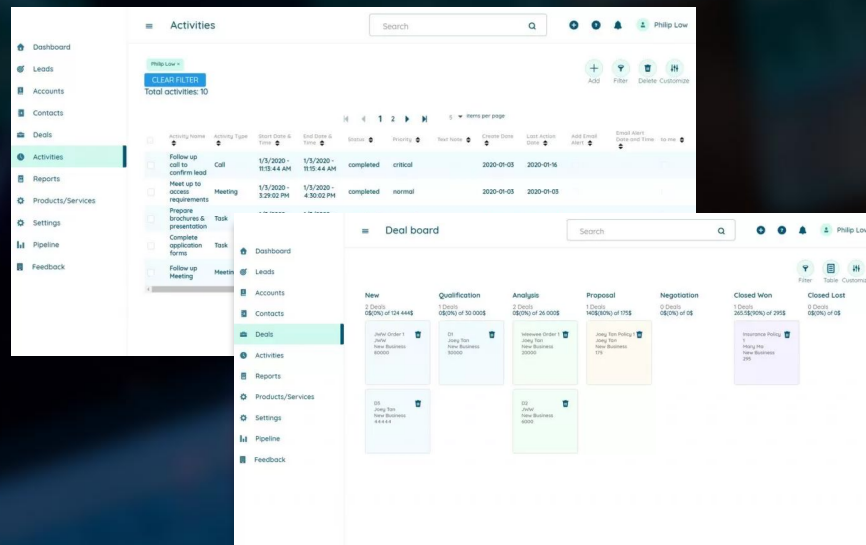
Dashboard
Leads
Accounts
Contacts
Deals
Activities
Reports
Products/Services
Settings
Pipeline
Feedback

Activities

Search

Philip Low

Philip Low ×
CLEAR FILTER
Total activities: 10

Add
Filter
Delete
Customize

1 2
5 items per page

| Activity Name | Activity Type | Start Date & Time | End Date & Time | Status | Priority | Text Note | Create Date | Last Action Date | Add Email Alert | Email Alert Date and Time | Assign to me |
|---|---|---|---|---|---|---|---|---|---|---|---|
| Follow up call to confirm lead | Call | 1/3/2020 - 11:13:44 AM | 1/3/2020 - 11:15:44 AM | completed | critical | | 2020-01-03 | 2020-01-16 | | | |
| Meet up to access requirements | Meeting | 1/3/2020 - 3:29:02 PM | 1/3/2020 - 4:30:02 PM | completed | normal | | 2020-01-03 | 2020-01-03 | | | |
| Prepare brochures & presentation | Task | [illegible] | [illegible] | | | | | | | | |
| Complete application forms | Task | | | | | | | | | | |
| Follow up Meeting | Meeting | | | | | | | | | | |

Dashboard
Leads
Accounts
Contacts
Deals
Activities
Reports
Products/Services
Settings
Pipeline
Feedback

Deal board

Search

Philip Low

Filter
Table
Customize

New
2 Deals
0$(0%) of 124 444$

Qualification
1 Deals
0$(0%) of 30 000$

Analysis
2 Deals
0$(0%) of 26 000$

Proposal
1 Deals
140$(80%) of 175$

Negotiation
0 Deals
0$(0%) of 0$

Closed Won
1 Deals
265.5$(90%) of 295$

Closed Lost
0 Deals
0$(0%) of 0$

Jwhe Order 1
Jwhe
New Business
80000

D1
Joey Tan
New Business
30000

Weewee Order 1
Joey Tan
New Business
20000

Joey Tan Policy 1
Joey Tan
New Business
175

Insurance Policy 1
Hairy Ho
New Business
295

D1
Joey Tan
New Business
44444

D2
Jwhe
New Business
6000